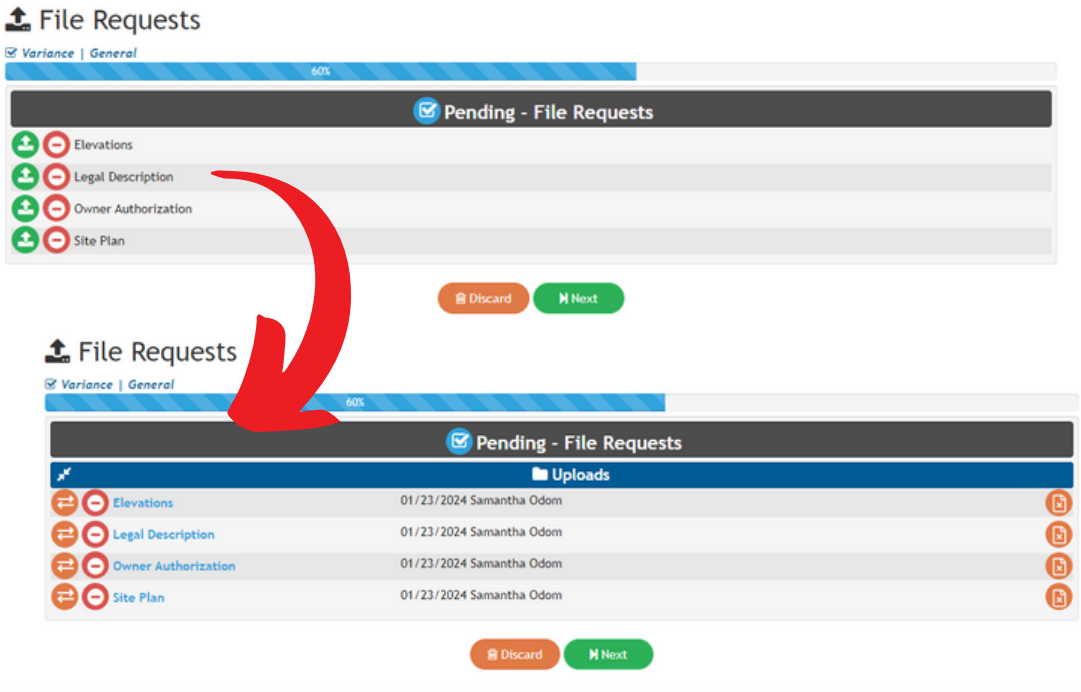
File Requests

Variance | General

60%

Pending - File Requests

Elevations

Legal Description

Owner Authorization

Site Plan

Discard Next

File Requests

Variance | General

60%

Pending - File Requests

Uploads

| | | |
|---|---|---|
| Elevations | 01/23/2024 Samantha Odom | |
| Legal Description | 01/23/2024 Samantha Odom | |
| Owner Authorization | 01/23/2024 Samantha Odom | |
| Site Plan | 01/23/2024 Samantha Odom | |

Discard Next